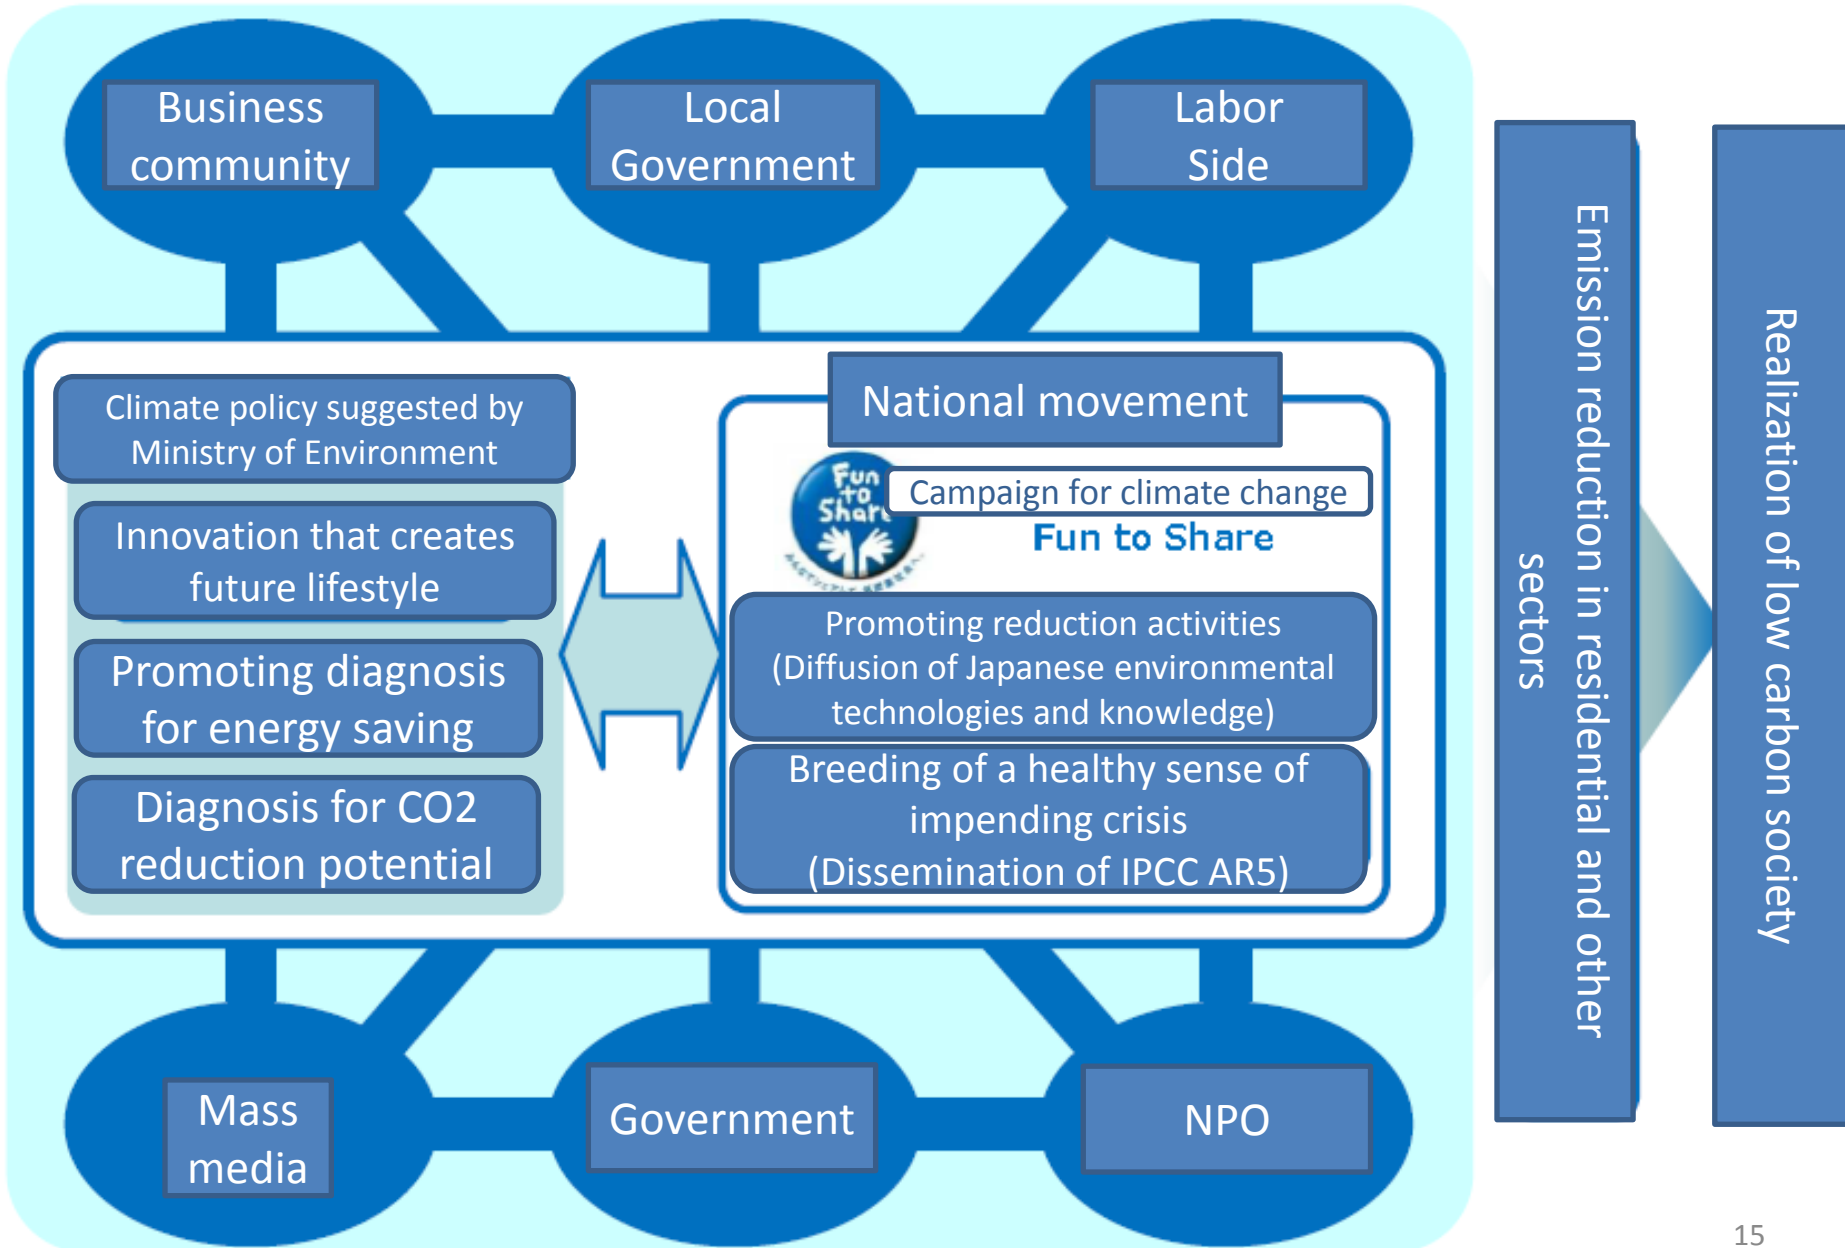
Business community

Local Government

Labor Side

Climate policy suggested by Ministry of Environment

Innovation that creates future lifestyle

Promoting diagnosis for energy saving

Diagnosis for CO2 reduction potential

National movement

Fun to Share

Campaign for climate change

Fun to Share

Promoting reduction activities (Diffusion of Japanese environmental technologies and knowledge)

Breeding of a healthy sense of impending crisis (Dissemination of IPCC AR5)

Mass media

Government

NPO

Emission reduction in residential and other sectors

Realization of low carbon society

15